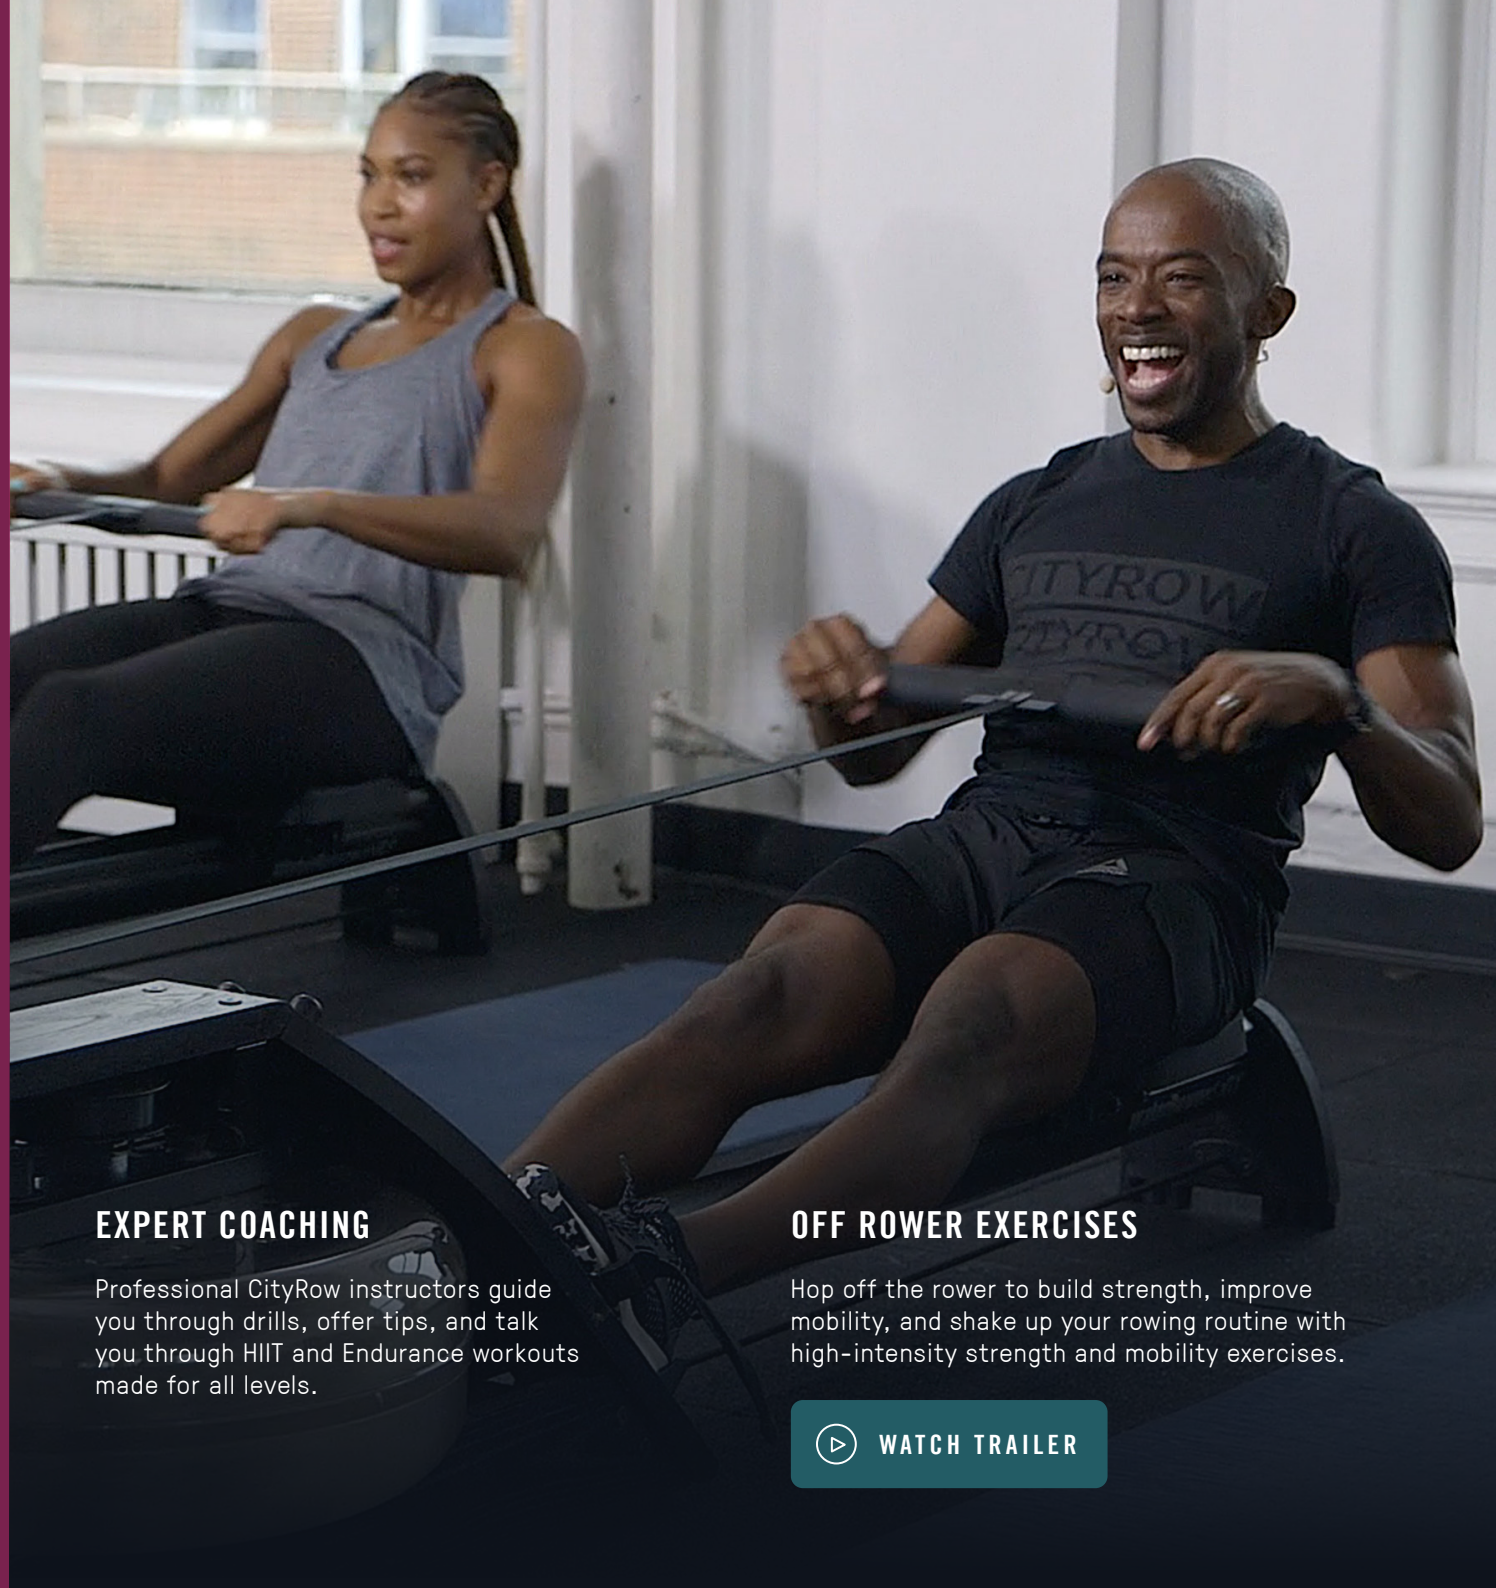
CITYROW

EXPERT COACHING

Professional CityRow instructors guide you through drills, offer tips, and talk you through HIIT and Endurance workouts made for all levels.

OFF ROWER EXERCISES

Hop off the rower to build strength, improve mobility, and shake up your rowing routine with high-intensity strength and mobility exercises.

WATCH TRAILER